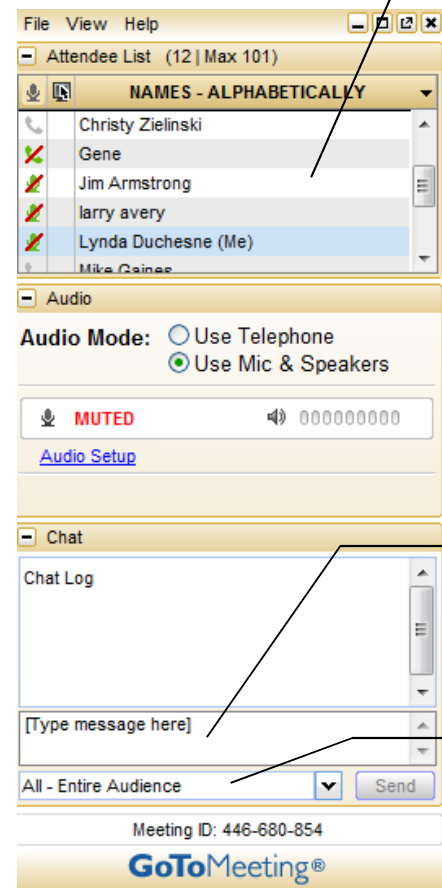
File View Help

Attendee List (12 | Max 101)

NAMES - ALPHABETICALLY

Christy Zielinski
Gene
Jim Armstrong
larry avery
Lynda Duchesne (Me)
Mike Gaines

Audio

Audio Mode: Use Telephone
Use Mic & Speakers

MUTED 000000000

Audio Setup

Chat

Chat Log

[Type message here]

All - Entire Audience

Send

Meeting ID: 446-680-854

GoToMeeting®